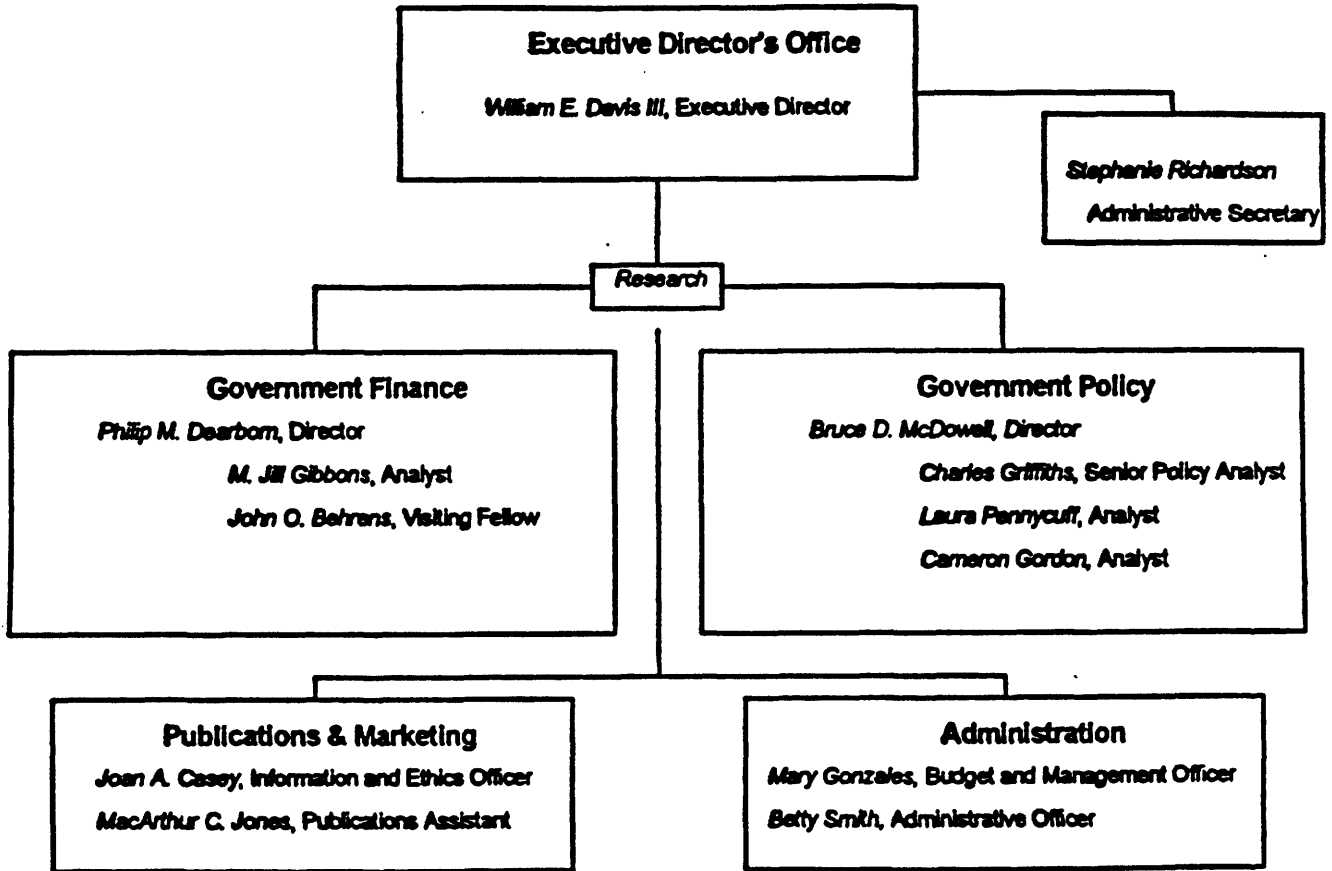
Executive Director's Office

William E. Davis III, Executive Director

Stephanie Richardson
Administrative Secretary

Research

Government Finance
Philip M. Dearborn, Director
M. Jill Gibbons, Analyst
John O. Behrens, Visiting Fellow

Government Policy
Bruce D. McDowell, Director
Charles Griffiths, Senior Policy Analyst
Laura Pennycuff, Analyst
Cameron Gordon, Analyst

Publications & Marketing
Joan A. Casey, Information and Ethics Officer
MacArthur C. Jones, Publications Assistant

Administration
Mary Gonzales, Budget and Management Officer
Betty Smith, Administrative Officer